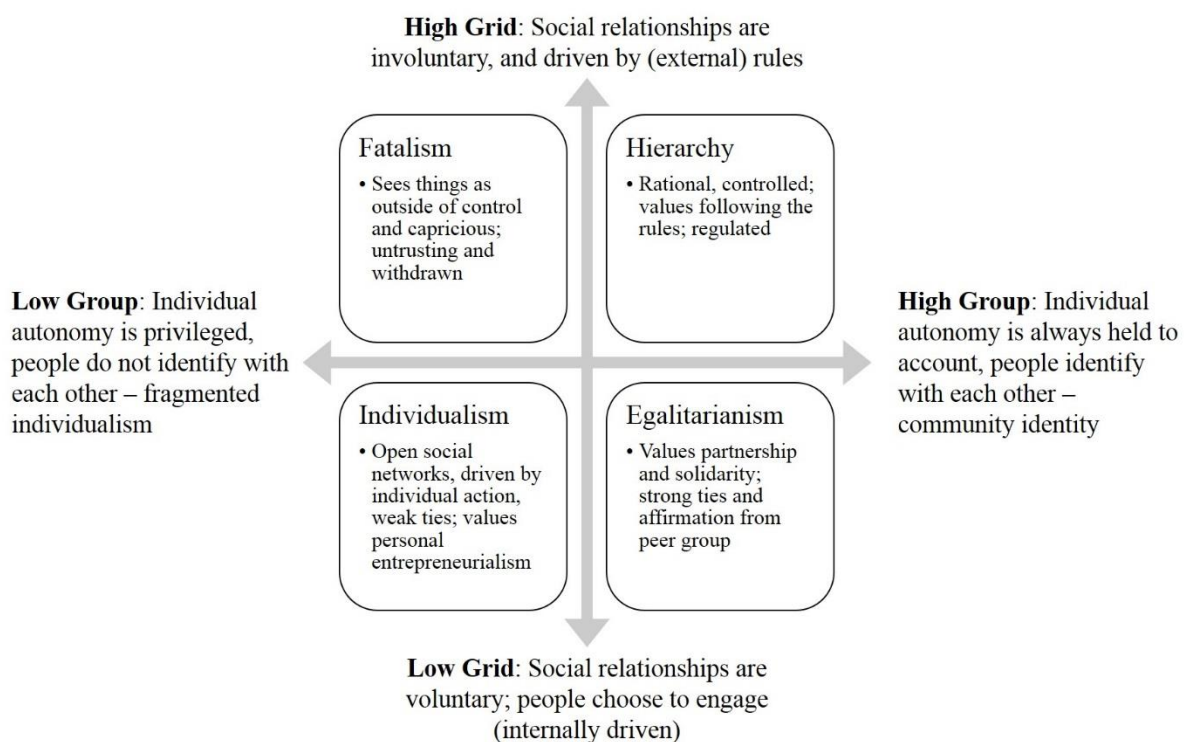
**High Grid**: Social relationships are involuntary, and driven by (external) rules

Fatalism

• Sees things as outside of control and capricious; untrusting and withdrawn

Hierarchy

• Rational, controlled; values following the rules; regulated

**Low Group**: Individual autonomy is privileged, people do not identify with each other – fragmented individualism

**High Group**: Individual autonomy is always held to account, people identify with each other – community identity

Individualism

• Open social networks, driven by individual action, weak ties; values personal entrepreneurialism

Egalitarianism

• Values partnership and solidarity; strong ties and affirmation from peer group

**Low Grid**: Social relationships are voluntary; people choose to engage (internally driven)